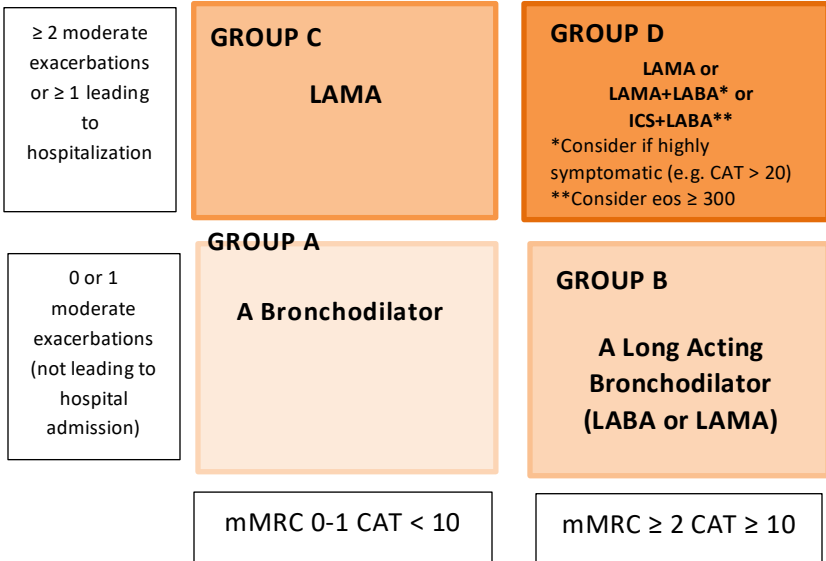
≥ 2 moderate exacerbations or ≥ 1 leading to hospitalization

GROUP C

LAMA

GROUP D

LAMA or
LAMA+LABA* or
ICS+LABA**

*Consider if highly symptomatic (e.g. CAT > 20)
**Consider eos ≥ 300

0 or 1 moderate exacerbations (not leading to hospital admission)

GROUP A

A Bronchodilator

GROUP B

A Long Acting Bronchodilator (LABA or LAMA)

mMRC 0-1 CAT < 10

mMRC ≥ 2 CAT ≥ 10